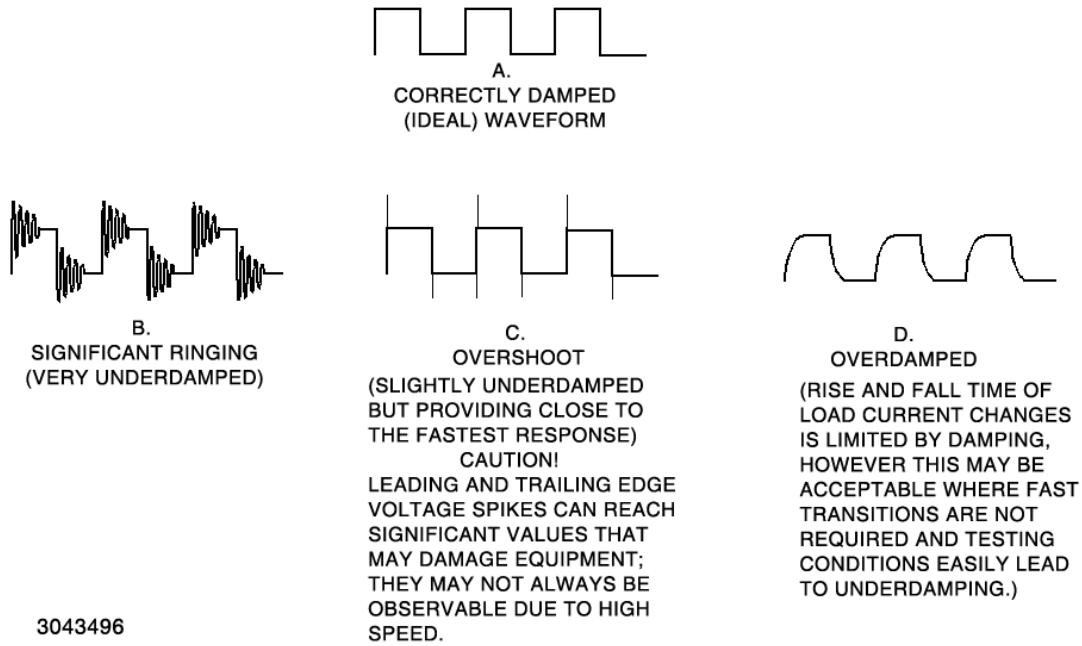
A.
CORRECTLY DAMPED
(IDEAL) WAVEFORM

B.
SIGNIFICANT RINGING
(VERY UNDERDAMPED)

C.
OVERSHOOT
(SLIGHTLY UNDERDAMPED BUT PROVIDING CLOSE TO THE FASTEST RESPONSE)
CAUTION!
LEADING AND TRAILING EDGE VOLTAGE SPIKES CAN REACH SIGNIFICANT VALUES THAT MAY DAMAGE EQUIPMENT; THEY MAY NOT ALWAYS BE OBSERVABLE DUE TO HIGH SPEED.

D.
OVERDAMPED
(RISE AND FALL TIME OF LOAD CURRENT CHANGES IS LIMITED BY DAMPING, HOWEVER THIS MAY BE ACCEPTABLE WHERE FAST TRANSITIONS ARE NOT REQUIRED AND TESTING CONDITIONS EASILY LEAD TO UNDERDAMPING.)

3043496